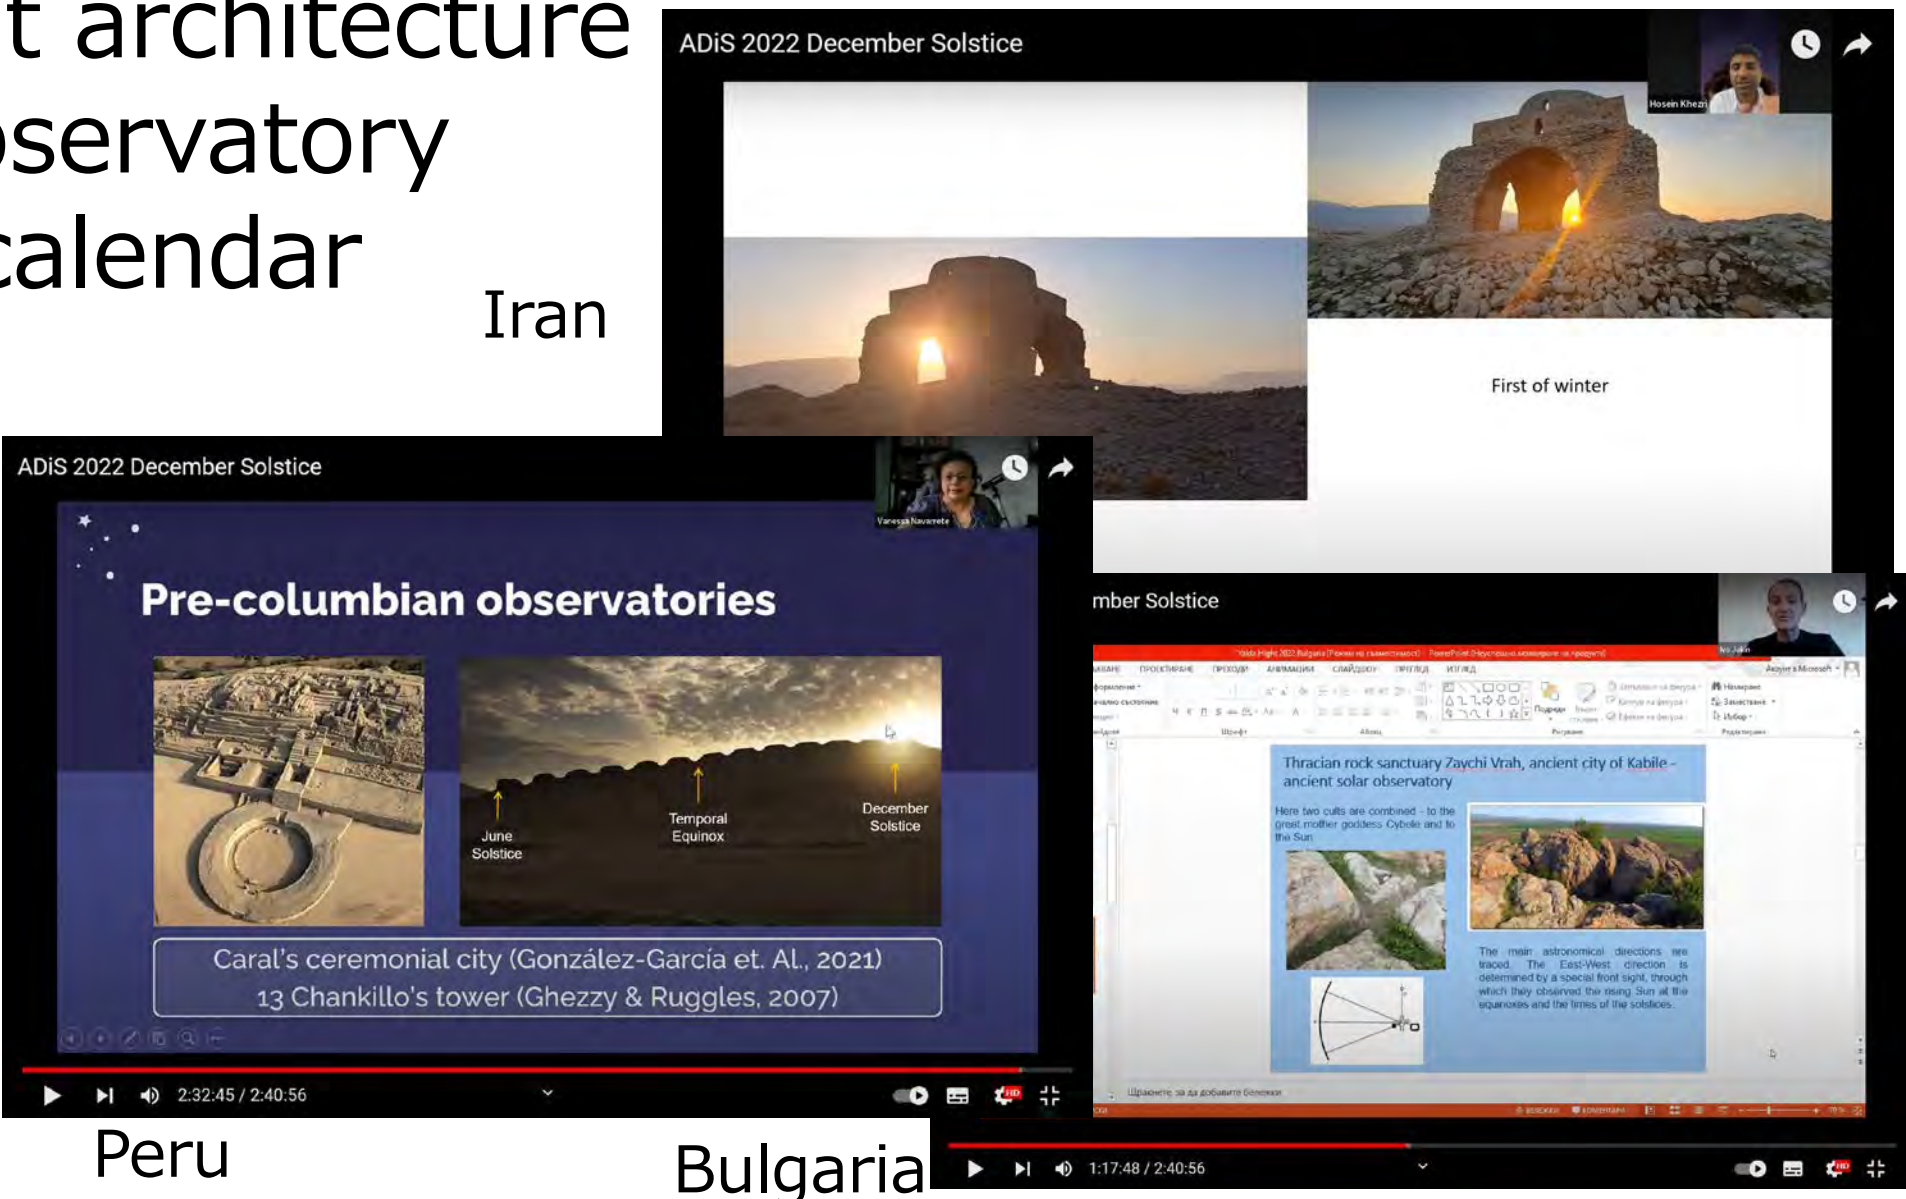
t architecture
servatory
calendar

Iran

ADiS 2022 December Solstice

Hosein Khezri

First of winter

ADiS 2022 December Solstice

Vanessa Navarrete

Pre-columbian observatories

June Solstice

Temporal Equinox

December Solstice

Caral's ceremonial city (González-García et. Al., 2021)
13 Chankillo's tower (Ghezzy & Ruggles, 2007)

2:32:45 / 2:40:56

Peru

mber Solstice

Thracian rock sanctuary Zaychi Vrah, ancient city of Kabile - ancient solar observatory

Here two cults are combined - to the great mother goddess Cybele and to the Sun

The main astronomical directions are traced. The East-West direction is determined by a special front sight, through which they observed the rising Sun at the equinoxes and the times of the solstices.

1:17:48 / 2:40:56

Bulgaria